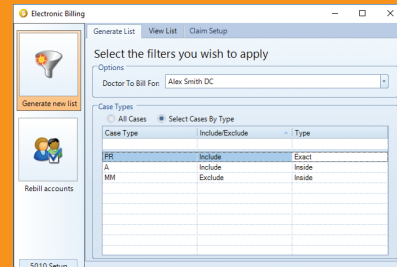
Electronic Billing

Generate new list

Rebill accounts

5010 Setup

Generate List | View List | Claim Setup

Select the filters you wish to apply

Options

Doctor To Bill For: Alex Smith DC

Case Types

All Cases
Select Cases By Type

| Case Type | Include/Exclude | Type |
|---|---|---|
| | | |
| PR | Include | Exact |
| A | Include | Inside |
| MM | Exclude | Inside |